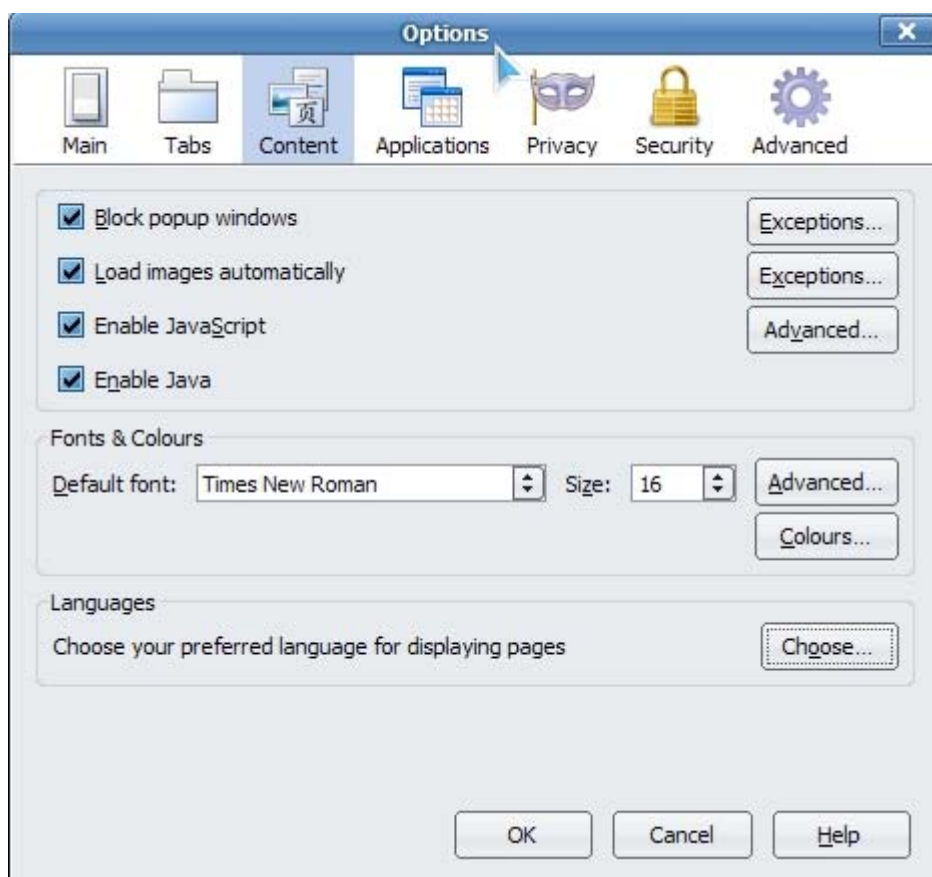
Options

Main Tabs Content Applications Privacy Security Advanced

Block popup windows
Exceptions...

Load images automatically
Exceptions...

Enable JavaScript
Advanced...

Enable Java

Fonts & Colours

Default font: Times New Roman Size: 16 Advanced...

Colours...

Languages

Choose your preferred language for displaying pages
Choose...

OK Cancel Help